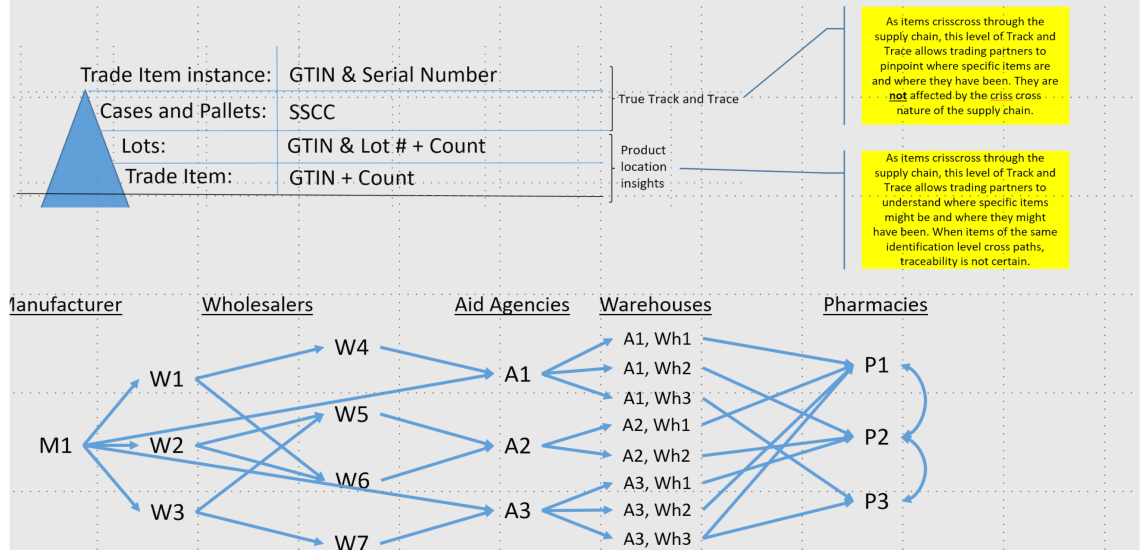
| Trade Item instance: | GTIN & Serial Number |
|---|---|
| Cases and Pallets: | SSCC |
| Lots: | GTIN & Lot # + Count |
| Trade Item: | GTIN + Count |

True Track and Trace

Product location insights

As items crisscross through the supply chain, this level of Track and Trace allows trading partners to pinpoint where specific items are and where they have been. They are **not** affected by the criss cross nature of the supply chain.

As items crisscross through the supply chain, this level of Track and Trace allows trading partners to understand where specific items might be and where they might have been. When items of the same identification level cross paths, traceability is not certain.

Manufacturer

Wholesalers

Aid Agencies

Warehouses

Pharmacies

M1

W1

W2

W3

W4

W5

W6

W7

A1

A2

A3

A1, Wh1

A1, Wh2

A1, Wh3

A2, Wh1

A2, Wh2

A3, Wh1

A3, Wh2

A3, Wh3

P1

P2

P3